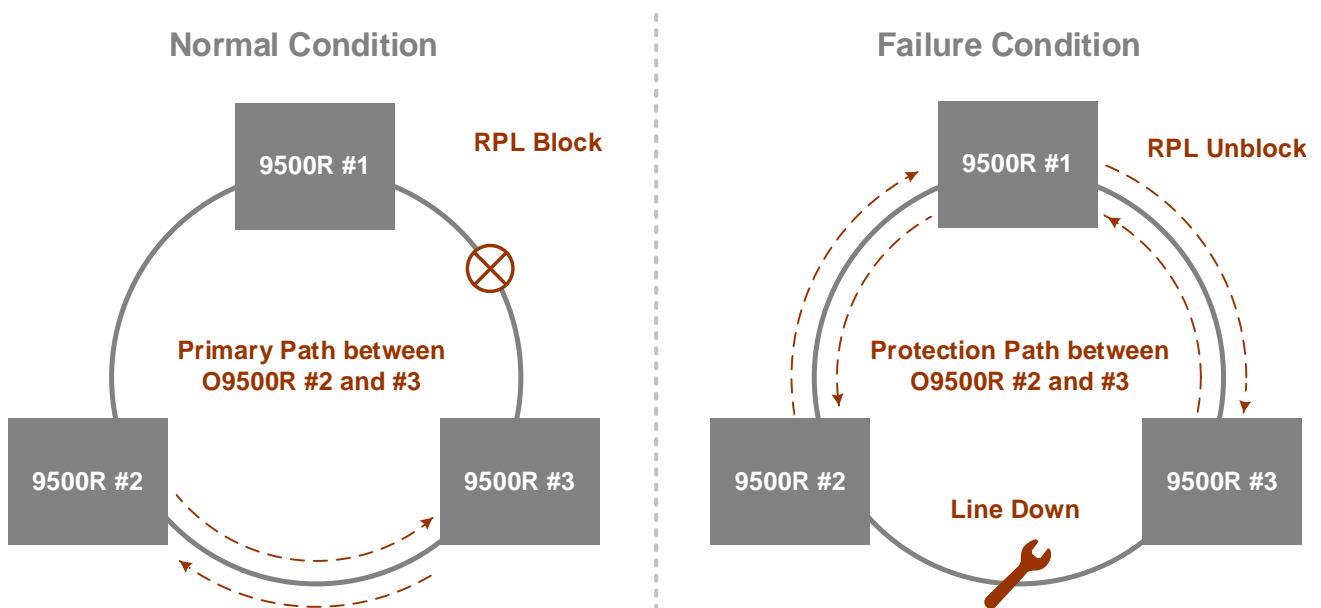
Normal Condition

9500R #1

RPL Block

Primary Path between O9500R #2 and #3

9500R #2

9500R #3

Failure Condition

9500R #1

RPL Unblock

Protection Path between O9500R #2 and #3

9500R #2

9500R #3

Line Down